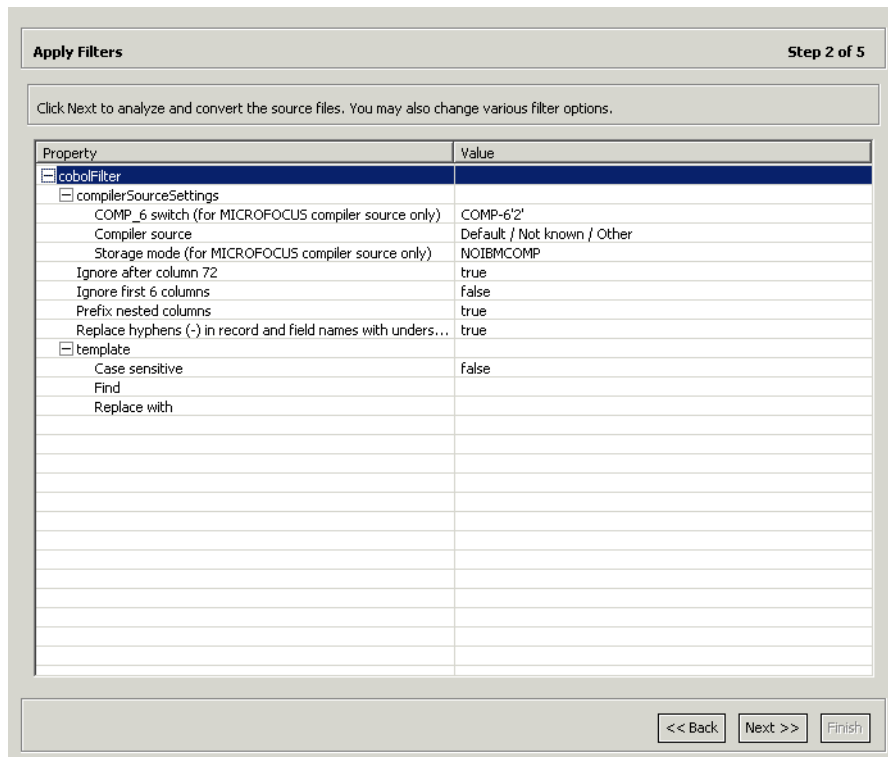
Apply Filters

Step 2 of 5

Click Next to analyze and convert the source files. You may also change various filter options.

| Property | Value |
|---|---|
| cobolFilter | |
| compilerSourceSettings | |
| COMP_6 switch (for MICROFOCUS compiler source only) | COMP-6'2' |
| Compiler source | Default / Not known / Other |
| Storage mode (for MICROFOCUS compiler source only) | NOIBMCOMP |
| Ignore after column 72 | true |
| Ignore first 6 columns | false |
| Prefix nested columns | true |
| Replace hyphens (-) in record and field names with unders... | true |
| template | |
| Case sensitive | false |
| Find | |
| Replace with | |

<< Back   Next >>   Finish